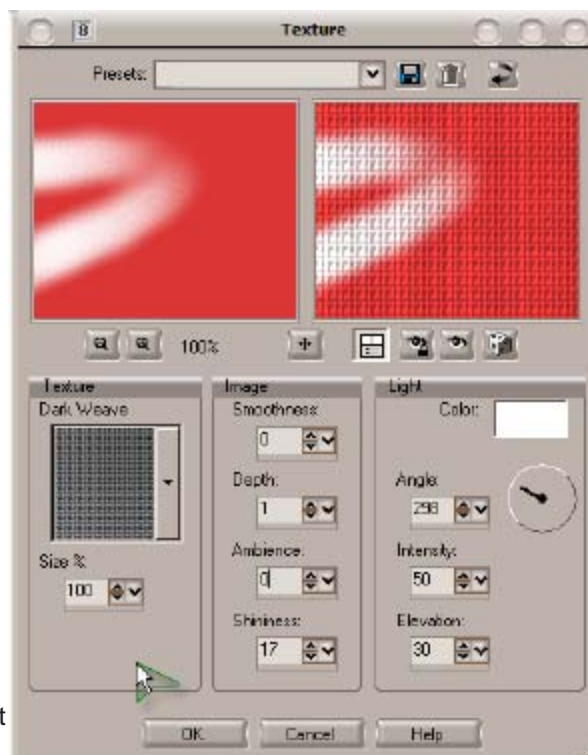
8

Texture

Presets:

100%

Texture

Dark Weave

Size %

100

Image

Smoothness:

0

Depth:

1

Ambience:

0

Shininess:

17

Light

Color:

Angle:

298

Intensity:

50

Elevation:

30

t

OK

Cancel

Help